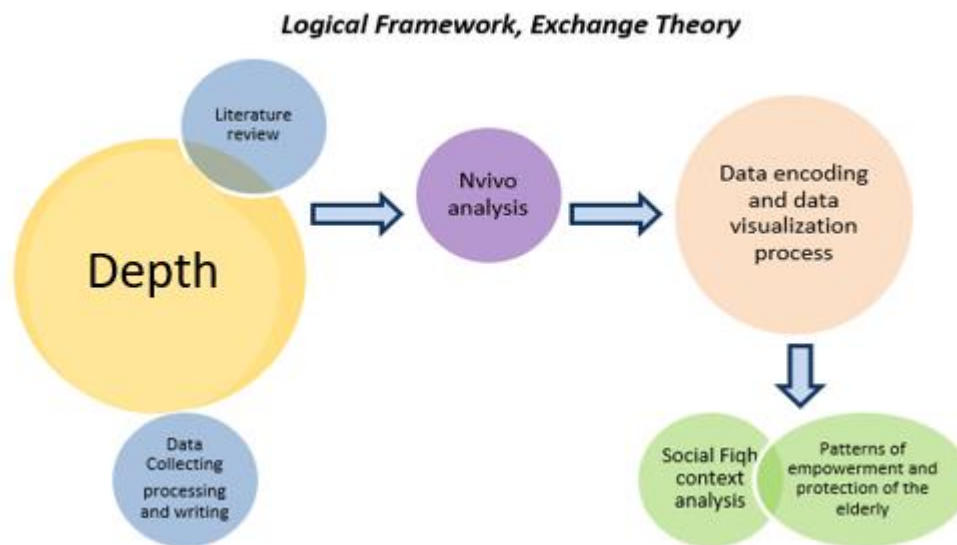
Logical Framework, Exchange Theory

Literature review

Depth

Data Collecting processing and writing

Nvivo analysis

Data encoding and data visualization process

Social Fiqh context analysis

Patterns of empowerment and protection of the elderly